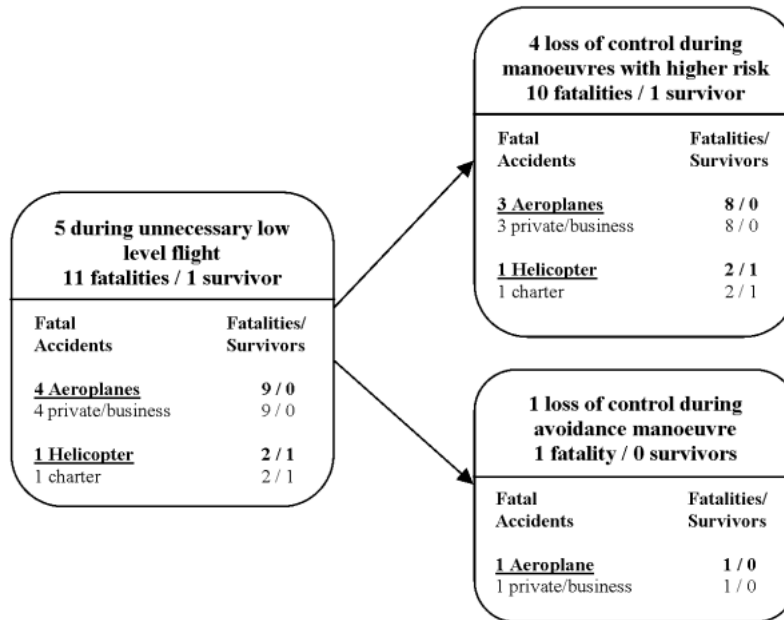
5 during unnecessary low level flight
11 fatalities / 1 survivor

| Fatal Accidents | Fatalities/ Survivors |
|---|---|
| **4 Aeroplanes** | **9 / 0** |
| 4 private/business | 9 / 0 |
| **1 Helicopter** | **2 / 1** |
| 1 charter | 2 / 1 |

4 loss of control during manoeuvres with higher risk
10 fatalities / 1 survivor

| Fatal Accidents | Fatalities/ Survivors |
|---|---|
| **3 Aeroplanes** | **8 / 0** |
| 3 private/business | 8 / 0 |
| **1 Helicopter** | **2 / 1** |
| 1 charter | 2 / 1 |

1 loss of control during avoidance manoeuvre
1 fatality / 0 survivors

| Fatal Accidents | Fatalities/ Survivors |
|---|---|
| **1 Aeroplane** | **1 / 0** |
| 1 private/business | 1 / 0 |